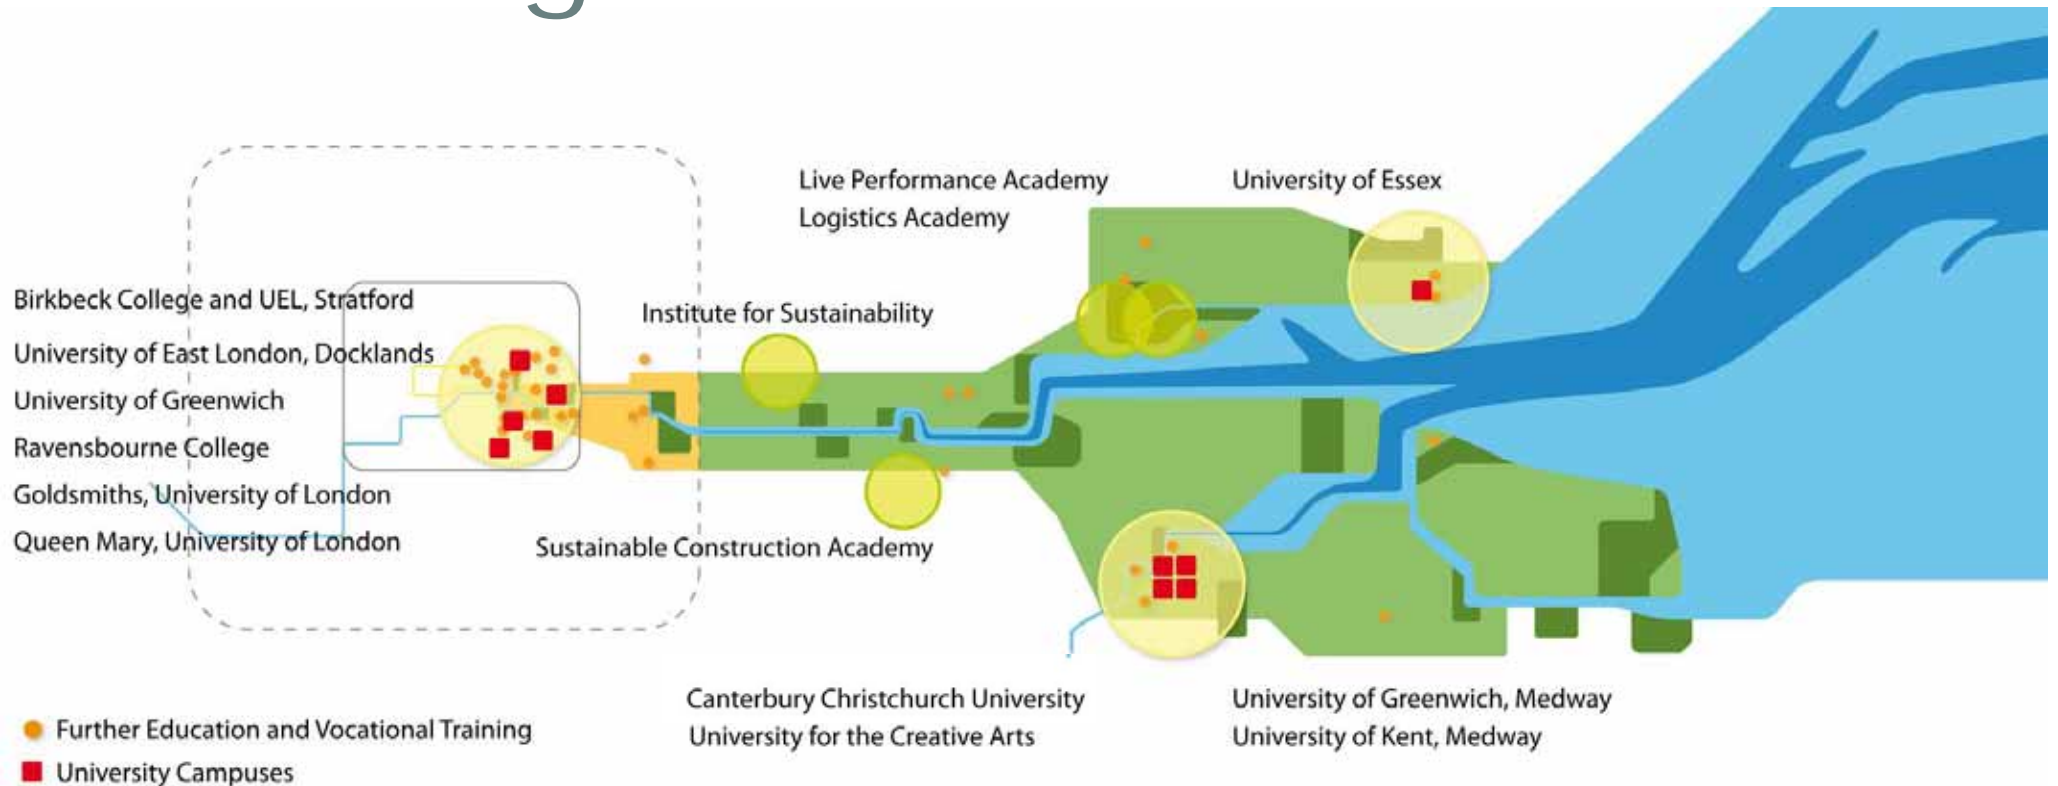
Live Performance Academy
Logistics Academy

University of Essex

Birkbeck College and UEL, Stratford
University of East London, Docklands
University of Greenwich
Ravensbourne College
Goldsmiths, University of London
Queen Mary, University of London

Institute for Sustainability

Sustainable Construction Academy

Canterbury Christchurch University
University for the Creative Arts

University of Greenwich, Medway
University of Kent, Medway

Further Education and Vocational Training
University Campuses